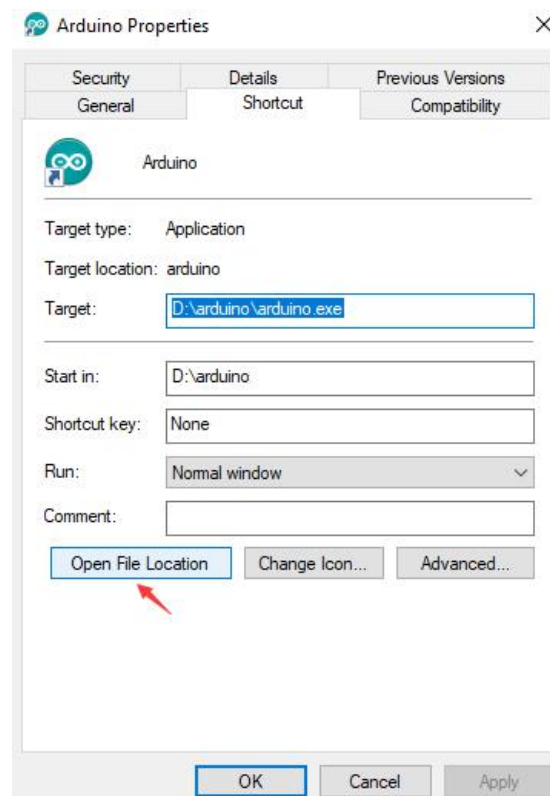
Arduino Properties

×

Security
Details
Previous Versions
General
Shortcut
Compatibility

Arduino

Target type: Application

Target location: arduino

Target: D:\arduino\arduino.exe

Start in: D:\arduino

Shortcut key: None

Run: Normal window

Comment:

Open File Location
Change Icon...
Advanced...

OK
Cancel
Apply